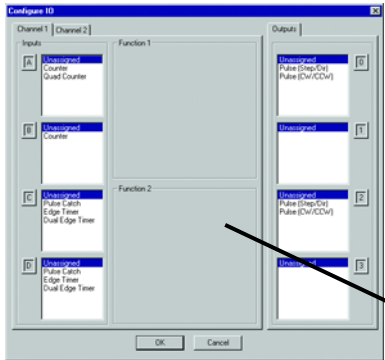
Configure IO

Channel 1 | Channel 2

Inputs

A
Unassigned
Counter
Quad Counter

B
Unassigned
Counter

C
Unassigned
Pulse Catch
Edge Timer
Dual Edge Timer

D
Unassigned
Pulse Catch
Edge Timer
Dual Edge Timer

Function 1

Function 2

Outputs

0
Unassigned
Pulse (Step/Dir)
Pulse (CW/CCW)

1
Unassigned

2
Unassigned
Pulse (Step/Dir)
Pulse (CW/CCW)

3
Unass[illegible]

OK
Cancel